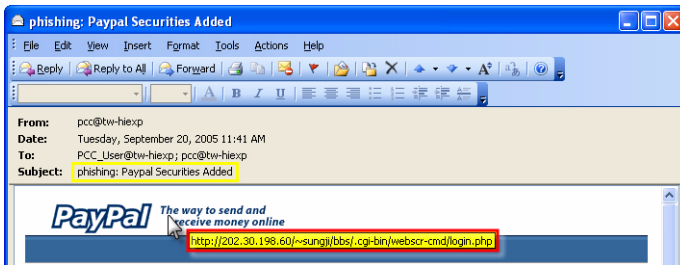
phishing: Paypal Securities Added

File Edit View Insert Format Tools Actions Help

Reply Reply to All Forward

From: pcc@tw-hiexp
Date: Tuesday, September 20, 2005 11:41 AM
To: PCC_User@tw-hiexp; pcc@tw-hiexp
Subject: phishing: Paypal Securities Added

PayPal The way to send and receive money online

http://202.30.198.60/~sungji/bbs/.cgi-bin/webscr-cmd/login.php